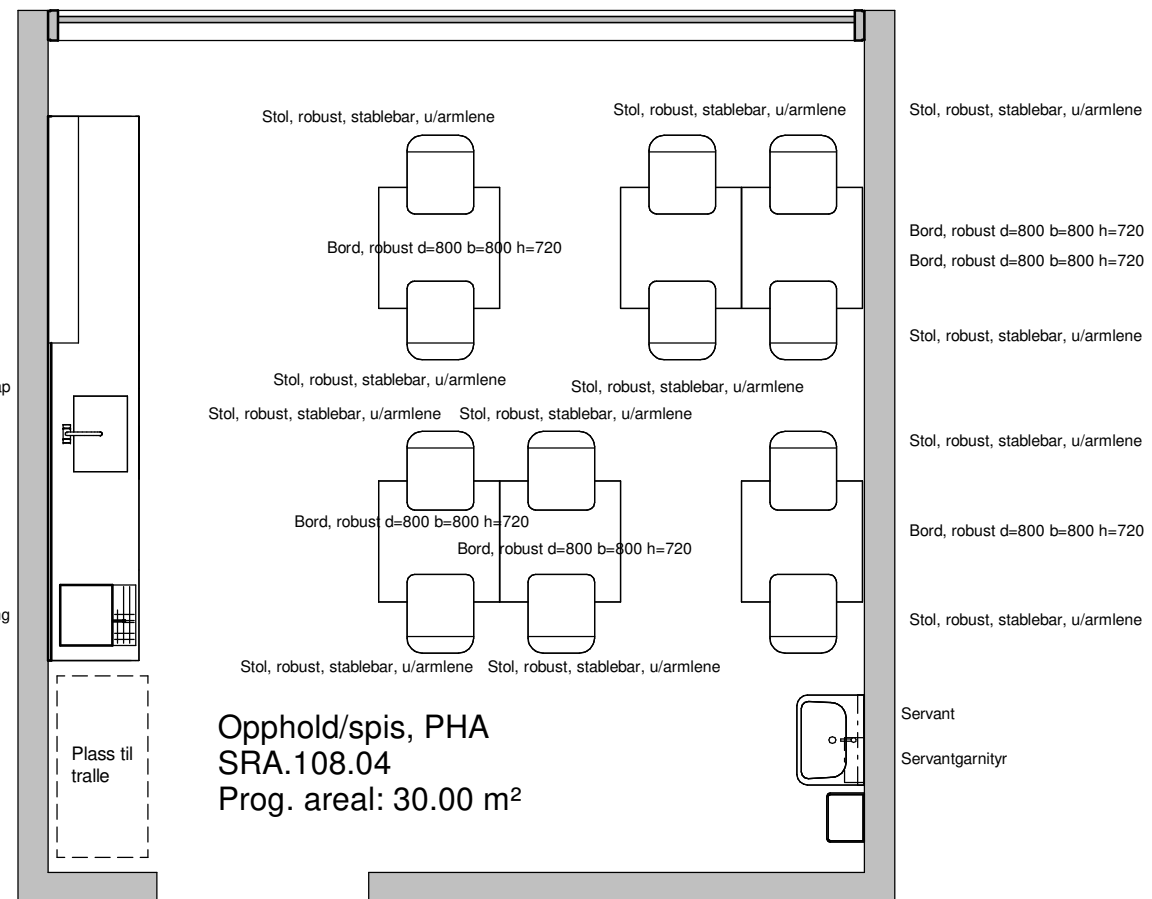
Stol, robust, stablebar, u/armlene

Stol, robust, stablebar, u/armlene

Stol, robust, stablebar, u/armlene

Bord, robust d=800 b=800 h=720

Bord, robust d=800 b=800 h=720

Bord, robust d=800 b=800 h=720

Stol, robust, stablebar, u/armlene

p

Stol, robust, stablebar, u/armlene

Stol, robust, stablebar, u/armlene

Stol, robust, stablebar, u/armlene

Stol, robust, stablebar, u/armlene

Stol, robust, stablebar, u/armlene

Bord, robust d=800 b=800 h=720

Bord, robust d=800 b=800 h=720

Bord, robust d=800 b=800 h=720

g

Stol, robust, stablebar, u/armlene

Stol, robust, stablebar, u/armlene

Stol, robust, stablebar, u/armlene

Servant

Plass til tralle

Opphold/spis, PHA
SRA.108.04
Prog. areal: 30.00 m²

Servantgarnityr